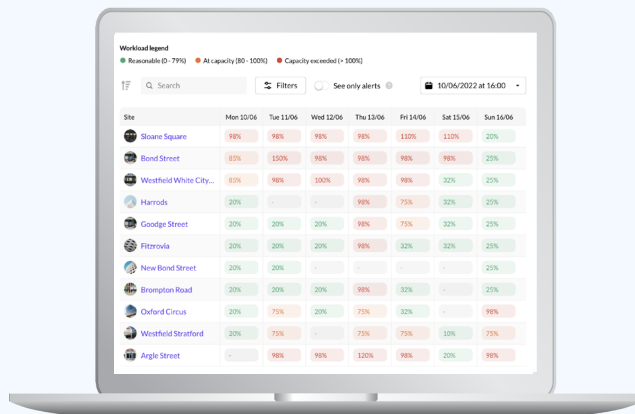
Workload legend

Reasonable (0 - 79%) At capacity (80 - 100%) Capacity exceeded (> 100%)

Search

Filters

See only alerts

10/06/2022 at 16:00

| Site | Mon 10/06 | Tue 11/06 | Wed 12/06 | Thu 13/06 | Fri 14/06 | Sat 15/06 | Sun 16/06 |
|---|---|---|---|---|---|---|---|
| Sloane Square | 98% | 98% | 98% | 98% | 110% | 110% | 20% |
| Bond Street | 85% | 150% | 98% | 98% | 98% | 98% | 25% |
| Westfield White City... | 85% | 98% | 100% | 98% | 98% | 32% | 25% |
| Harrods | 20% | - | - | 98% | 75% | 32% | 25% |
| Goodge Street | 20% | 20% | 20% | 98% | 75% | 32% | 25% |
| Fitzrovia | 20% | 20% | 20% | 98% | 32% | 32% | 25% |
| New Bond Street | 20% | 20% | - | - | - | - | 25% |
| Brompton Road | 20% | 20% | 20% | 98% | 32% | - | 20% |
| Oxford Circus | 20% | 75% | 20% | 75% | 32% | - | 98% |
| Westfield Stratford | 20% | 75% | - | 75% | 75% | 10% | 75% |
| Argle Street | - | 98% | 98% | 120% | 98% | 20% | 98% |